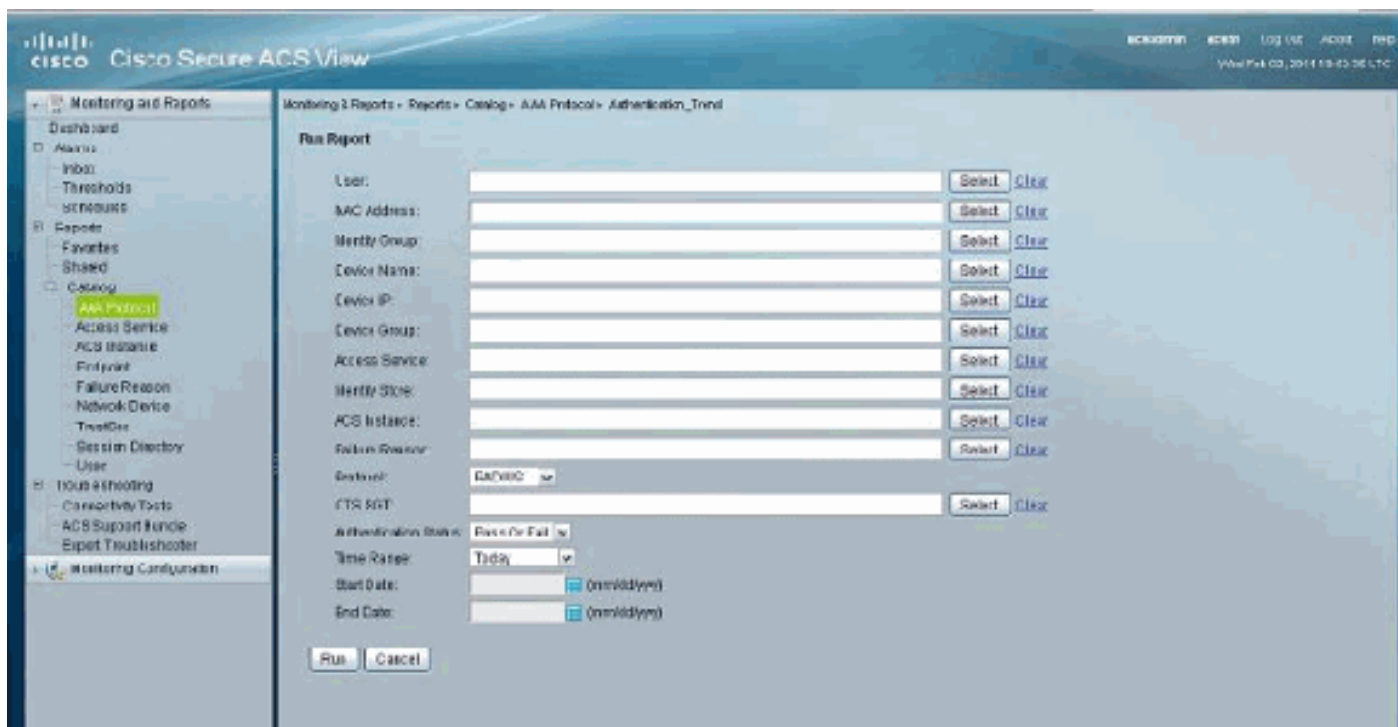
cisco Cisco Secure ACS View

acsadmin acsm Log Out About Help
Wed Feb 03, 2014 10:43:36 UTC

Monitoring and Reports
Dashboard
Alarms
Inbox
Thresholds
Schedules
Reports
Favorites
Shared
Catalog
AAA Protocol
Access Service
ACS Instance
Endpoint
Failure Reason
Network Device
TrustSec
Session Directory
User
Troubleshooting
Connectivity Tests
ACS Support Bundle
Expert Troubleshooter
Monitoring Configuration

Monitoring & Reports > Reports > Catalog > AAA Protocol > Authentication_Trend

Run Report

User: Select Clear
MAC Address: Select Clear
Identity Group: Select Clear
Device Name: Select Clear
Device IP: Select Clear
Device Group: Select Clear
Access Service: Select Clear
Identity Store: Select Clear
ACS Instance: Select Clear
Failure Reason: Select Clear
Protocol: RADIUS
CTS SGT: Select Clear
Authentication Status: Pass Or Fail
Time Range: Today
Start Date: (mm/dd/yyyy)
End Date: (mm/dd/yyyy)

Run Cancel